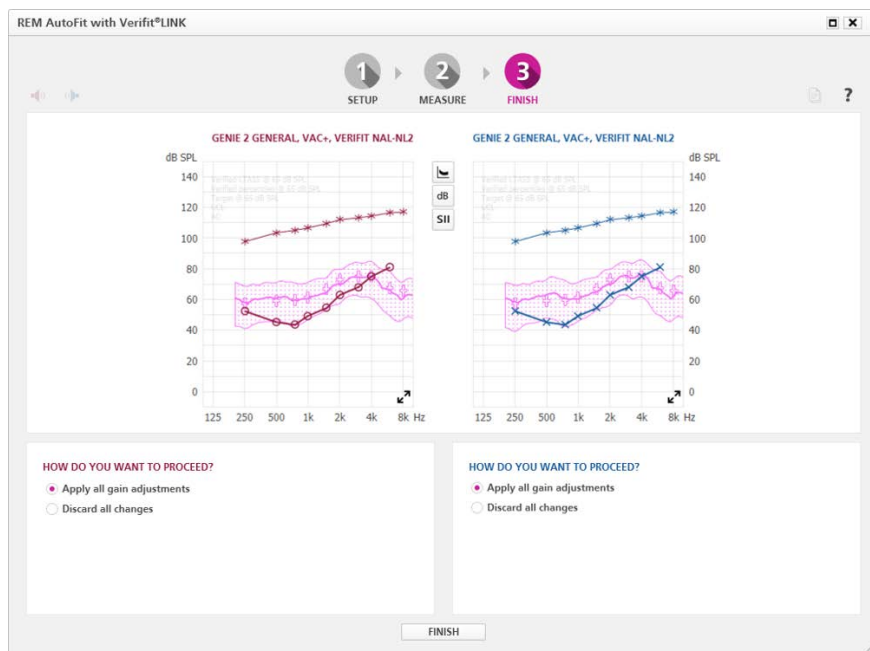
REM AutoFit with Verifit®LINK

1 SETUP
2 MEASURE
3 FINISH

?

GENIE 2 GENERAL, VAC+, VERIFIT NAL-NL2

dB SPL
140
120
100
80
60
40
20
0
125 250 500 1k 2k 4k 8k Hz

dB
SII

GENIE 2 GENERAL, VAC+, VERIFIT NAL-NL2

dB SPL
140
120
100
80
60
40
20
0
125 250 500 1k 2k 4k 8k Hz

HOW DO YOU WANT TO PROCEED?
Apply all gain adjustments
Discard all changes

HOW DO YOU WANT TO PROCEED?
Apply all gain adjustments
Discard all changes

FINISH